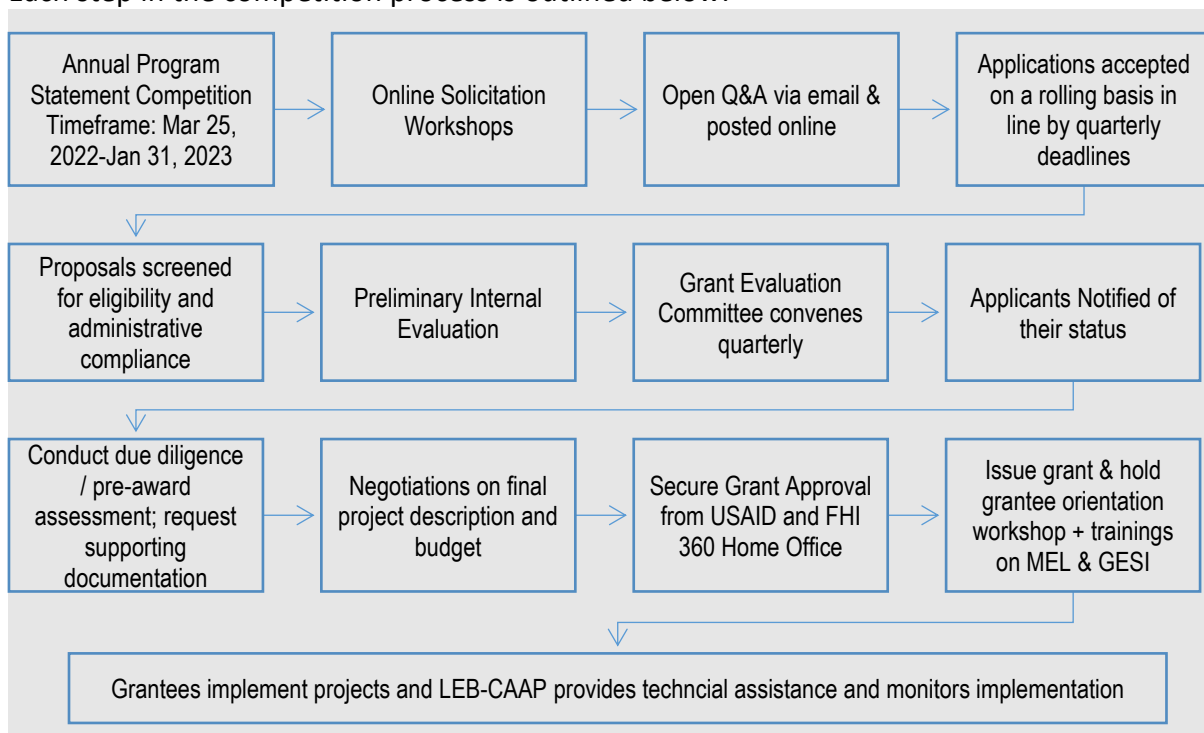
Each step in the competition process is outlined below:

Annual Program Statement Competition Timeframe: Mar 25, 2022-Jan 31, 2023

Online Solicitation Workshops

Open Q&A via email & posted online

Applications accepted on a rolling basis in line by quarterly deadlines

Proposals screened for eligibility and administrative compliance

Preliminary Internal Evaluation

Grant Evaluation Committee convenes quarterly

Applicants Notified of their status

Conduct due diligence / pre-award assessment; request supporting documentation

Negotiations on final project description and budget

Secure Grant Approval from USAID and FHI 360 Home Office

Issue grant & hold grantee orientation workshop + trainings on MEL & GESI

Grantees implement projects and LEB-CAAP provides techncial assistance and monitors implementation